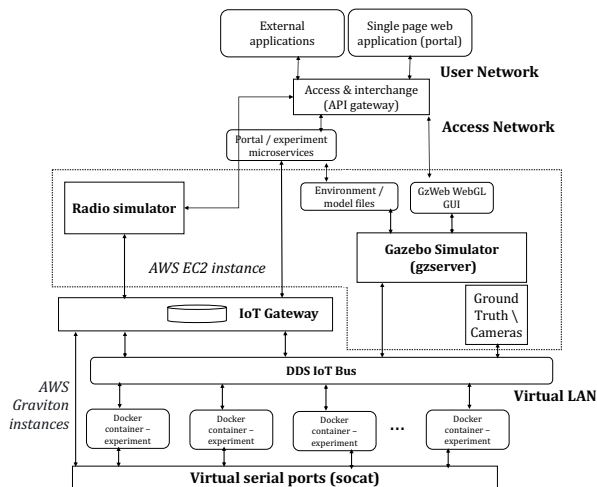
External applications

Single page web application (portal)

User Network

Access & interchange (API gateway)

Access Network

Portal / experiment microservices

Radio simulator

Environment / model files

GzWeb WebGL GUI

Gazebo Simulator (gzserver)

AWS EC2 instance

IoT Gateway

Ground Truth \ Cameras

DDS IoT Bus

Virtual LAN

AWS Graviton instances

Docker container – experiment

Docker container – experiment

Docker container – experiment

...

Docker container – experiment

Docker container – experiment

Virtual serial ports (socat)